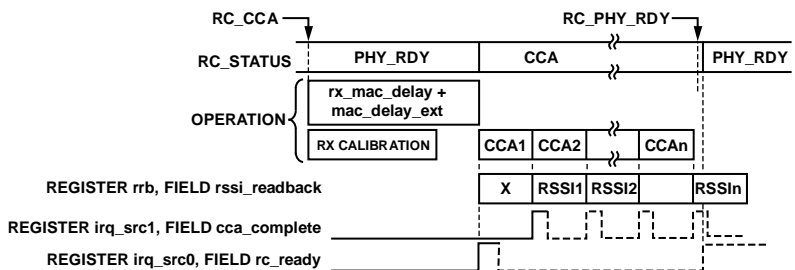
RC_CCA

RC_PHY_RDY

RC_STATUS

PHY_RDY

CCA

PHY_RDY

OPERATION

rx_mac_delay + mac_delay_ext

RX CALIBRATION

CCA1

CCA2

CCAn

REGISTER rrb, FIELD rssi_readback

X

RSSI1

RSSI2

RSSIn

REGISTER irq_src1, FIELD cca_complete

REGISTER irq_src0, FIELD rc_ready